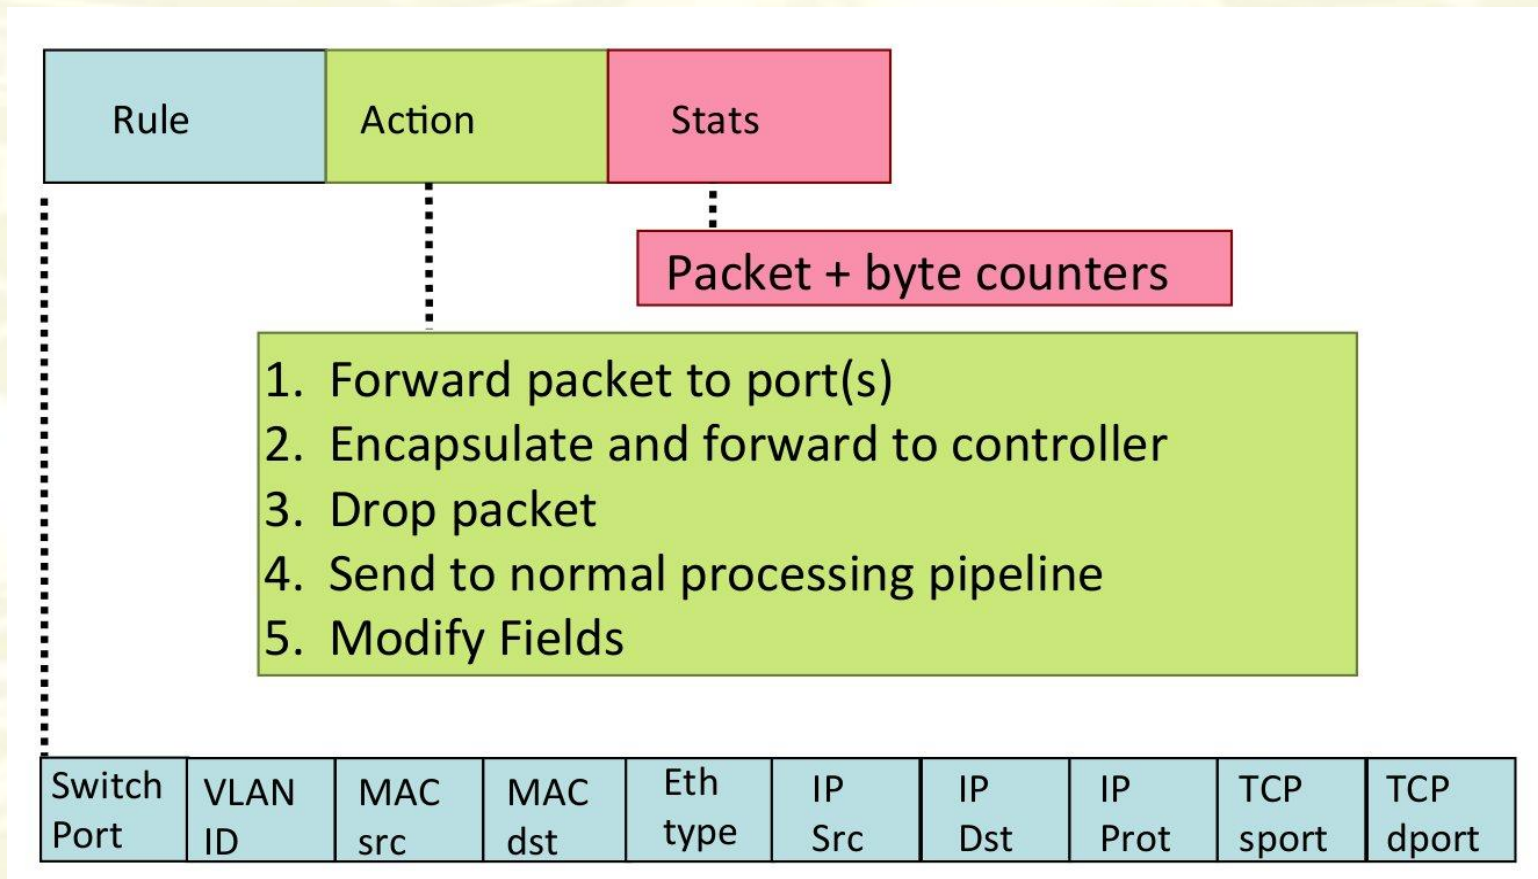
| Rule | Action | Stats |
|---|---|---|

Packet + byte counters

1. Forward packet to port(s)
2. Encapsulate and forward to controller
3. Drop packet
4. Send to normal processing pipeline
5. Modify Fields

| Switch Port | VLAN ID | MAC src | MAC dst | Eth type | IP Src | IP Dst | IP Prot | TCP sport | TCP dport |
|---|---|---|---|---|---|---|---|---|---|